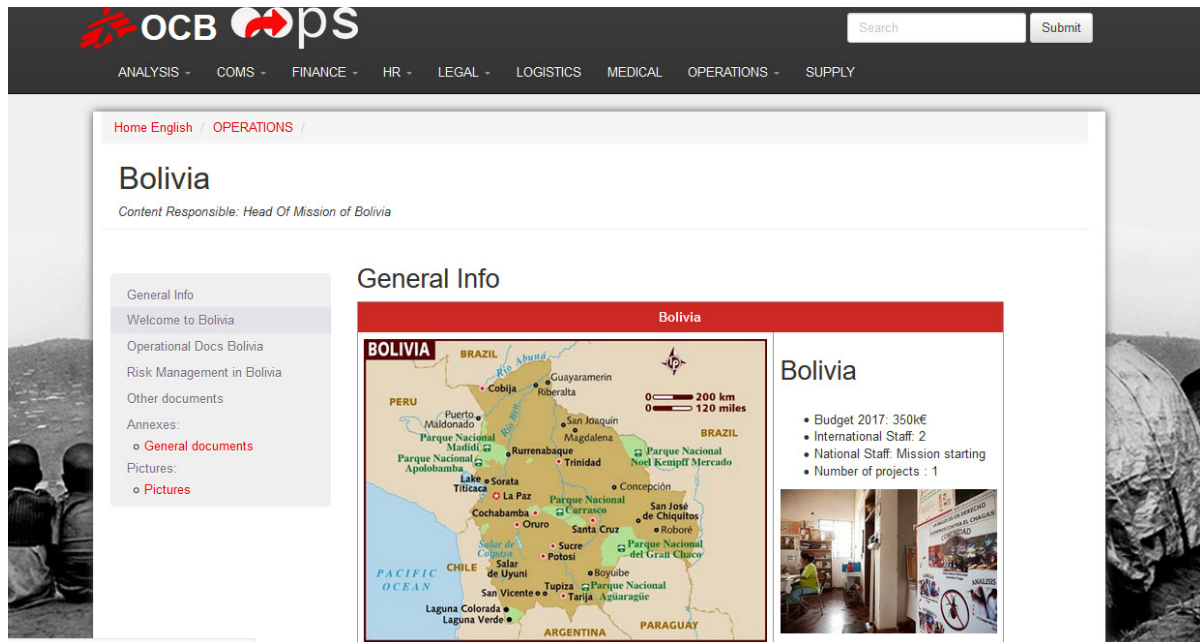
OCB ops

Search Submit

ANALYSIS COMS FINANCE HR LEGAL LOGISTICS MEDICAL OPERATIONS SUPPLY

Home English / OPERATIONS /

Bolivia

Content Responsible: Head Of Mission of Bolivia

General Info
Welcome to Bolivia
Operational Docs Bolivia
Risk Management in Bolivia
Other documents
Annexes:
General documents
Pictures:
Pictures

General Info

| Bolivia |
|---|

BOLIVIA
BRAZIL
Río Abuná
Guayaramerin
Cobija
Riberalta
200 km
120 miles
PERU
Puerto Maldonado
Río Beni
San Joaquin
BRAZIL
Parque Nacional Madidi
Magdalena
Rurrenabaque
Parque Nacional Noel Kempff Mercado
Parque Nacional Apolobamba
Trinidad
Lake Titicaca
Sorata
La Paz
Concepción
Parque Nacional Carrasco
San José de Chiquitos
Cochabamba
Oruro
Santa Cruz
Roboré
Salar de Coipasa
Sucre
Parque Nacional del Gran Chaco
Potosí
PACIFIC OCEAN
CHILE
Salar de Uyuni
Boyuibe
Tupiza
Parque Nacional Aguaragüe
San Vicente
Tarija
Laguna Colorada
Laguna Verde
ARGENTINA
PARAGUAY

Bolivia

• Budget 2017: 350k€
• International Staff: 2
• National Staff: Mission starting
• Number of projects : 1

ANALISIS